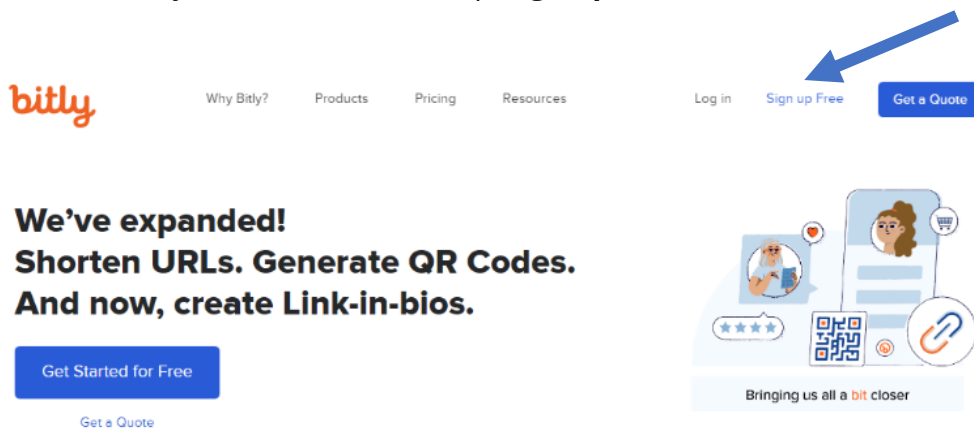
bitly

Why Bitly? Products Pricing Resources Log in Sign up Free Get a Quote

We've expanded!
Shorten URLs. Generate QR Codes.
And now, create Link-in-bios.

Get Started for Free

Get a Quote

Bringing us all a bit closer